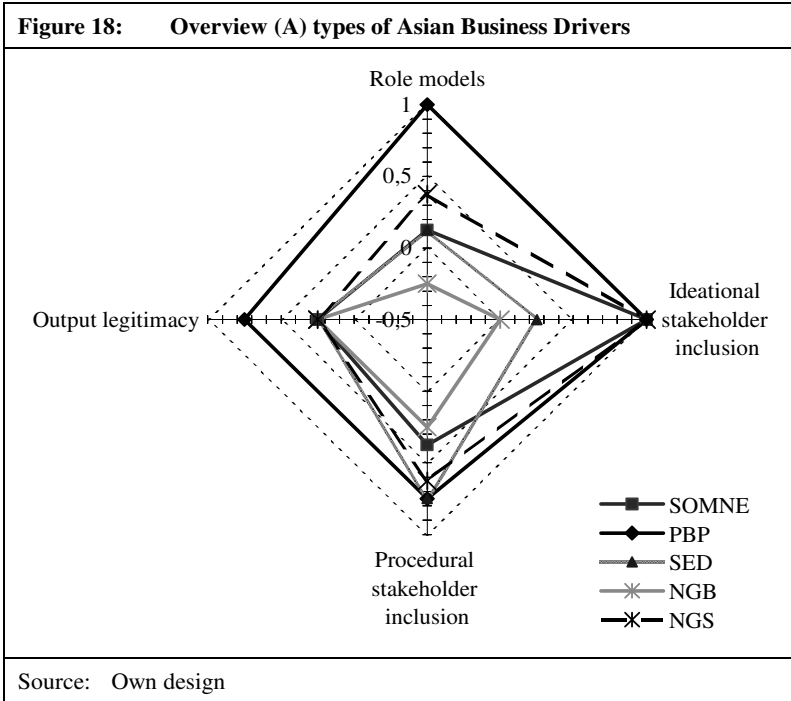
Figure 18: Overview (A) types of Asian Business Drivers

Role models

1

0,5

0

-0,5

Ideational stakeholder inclusion

Output legitimacy

Procedural stakeholder inclusion

SOMNE
PBP
SED
NGB
NGS

Source: Own design